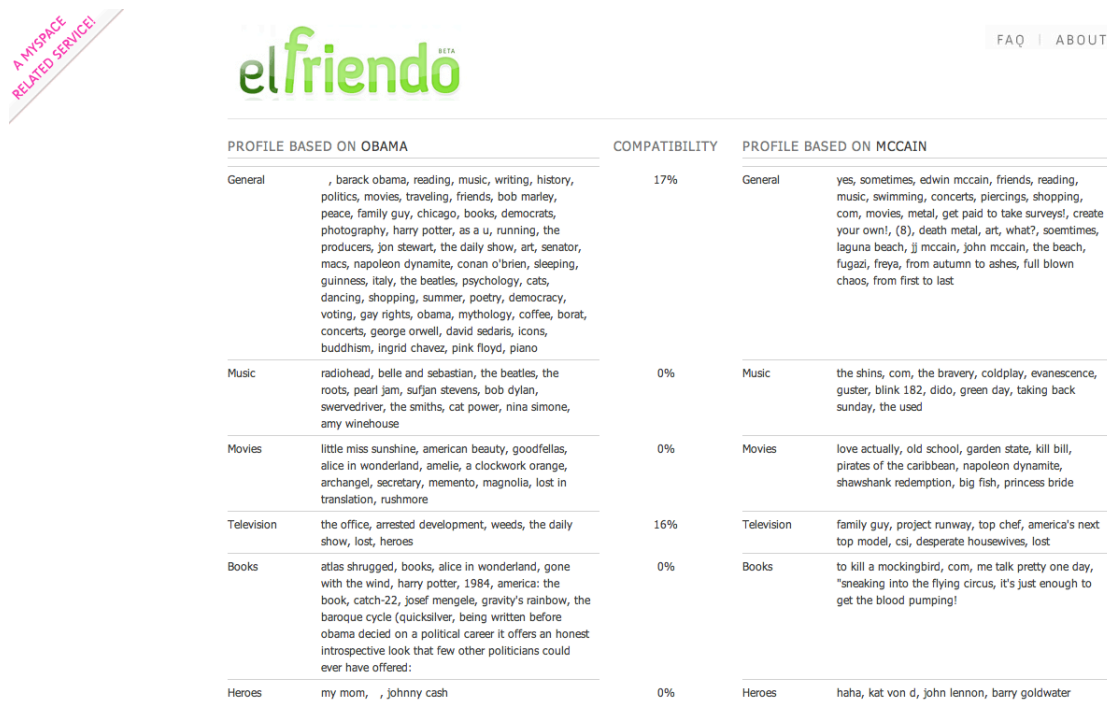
A MYSPACE RELATED SERVICE!

elfriendo BETA

FAQ | ABOUT

| PROFILE BASED ON OBAMA | | COMPATIBILITY | PROFILE BASED ON MCCAIN | |
|---|---|---|---|---|
| General | , barack obama, reading, music, writing, history, politics, movies, traveling, friends, bob marley, peace, family guy, chicago, books, democrats, photography, harry potter, as a u, running, the producers, jon stewart, the daily show, art, senator, macs, napoleon dynamite, conan o'brien, sleeping, guinness, italy, the beatles, psychology, cats, dancing, shopping, summer, poetry, democracy, voting, gay rights, obama, mythology, coffee, borat, concerts, george orwell, david sedaris, icons, buddhism, ingrid chavez, pink floyd, piano | 17% | General | yes, sometimes, edwin mccain, friends, reading, music, swimming, concerts, piercings, shopping, com, movies, metal, get paid to take surveys!, create your own!, (8), death metal, art, what?, soemtimes, laguna beach, jj mccain, john mccain, the beach, fugazi, freya, from autumn to ashes, full blown chaos, from first to last |
| Music | radiohead, belle and sebastian, the beatles, the roots, pearl jam, sufjan stevens, bob dylan, swervedriver, the smiths, cat power, nina simone, amy winehouse | 0% | Music | the shins, com, the bravery, coldplay, evanescence, guster, blink 182, dido, green day, taking back sunday, the used |
| Movies | little miss sunshine, american beauty, goodfellas, alice in wonderland, amelie, a clockwork orange, archangel, secretary, memento, magnolia, lost in translation, rushmore | 0% | Movies | love actually, old school, garden state, kill bill, pirates of the caribbean, napoleon dynamite, shawshank redemption, big fish, princess bride |
| Television | the office, arrested development, weeds, the daily show, lost, heroes | 16% | Television | family guy, project runway, top chef, america's next top model, csi, desperate housewives, lost |
| Books | atlas shrugged, books, alice in wonderland, gone with the wind, harry potter, 1984, america: the book, catch-22, josef mengele, gravity's rainbow, the baroque cycle (quicksilver, being written before obama decied on a political career it offers an honest introspective look that few other politicians could ever have offered: | 0% | Books | to kill a mockingbird, com, me talk pretty one day, "sneaking into the flying circus, it's just enough to get the blood pumping! |
| Heroes | my mom, , johnny cash | 0% | Heroes | haha, kat von d, john lennon, barry goldwater |